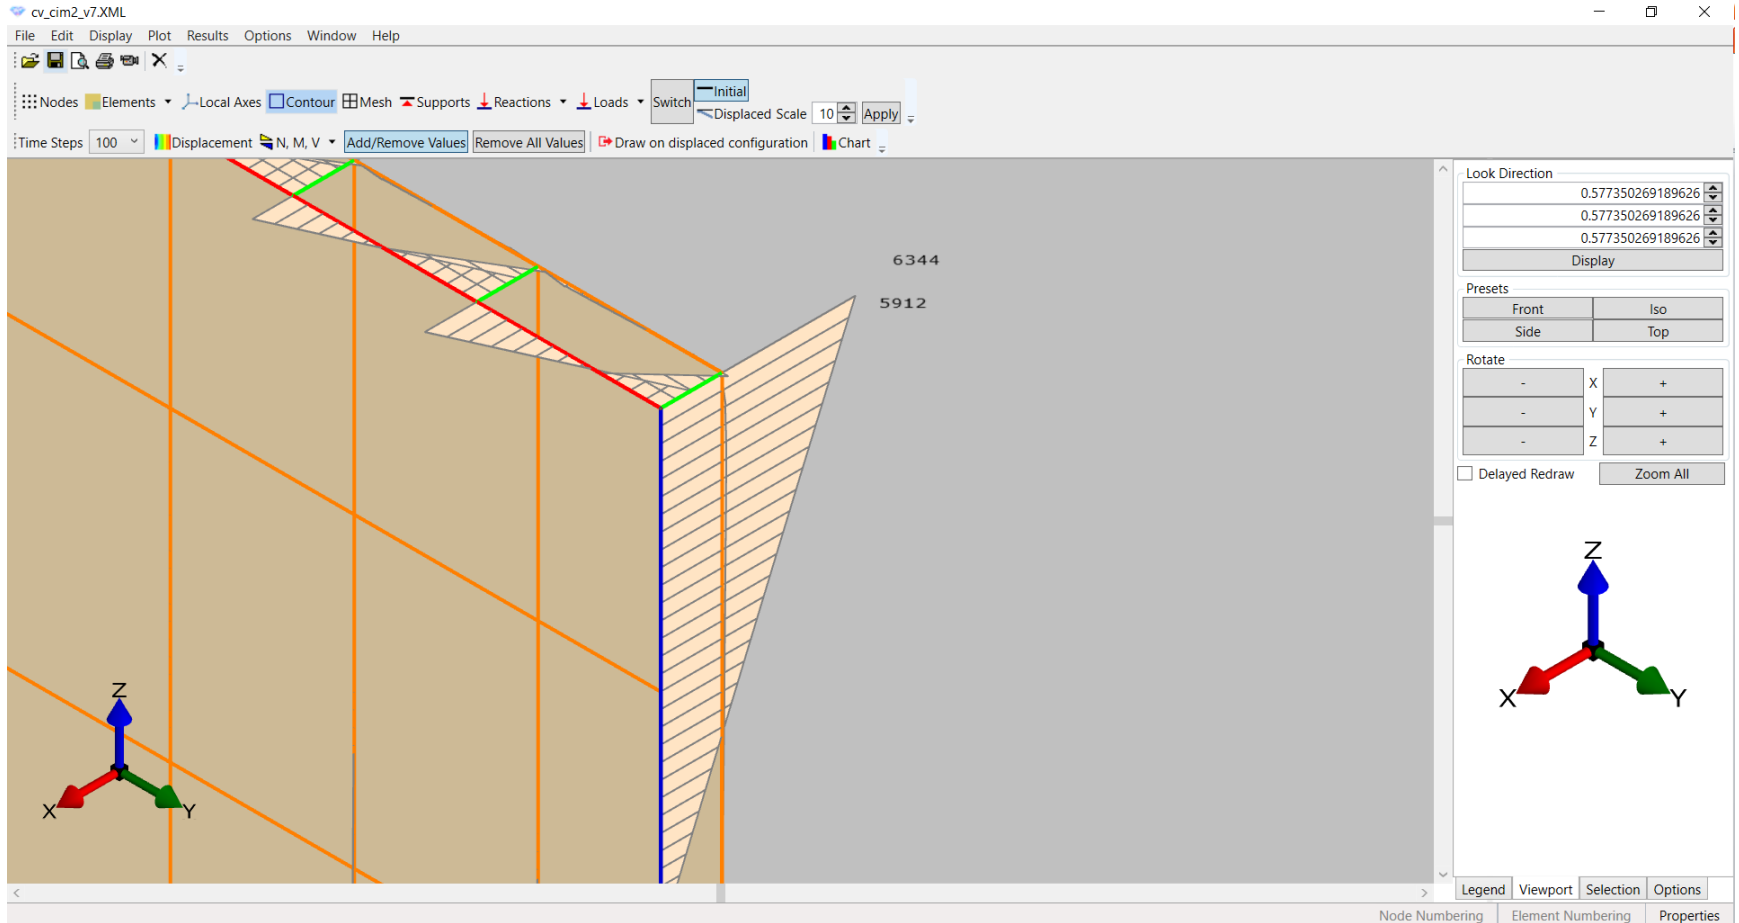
cv_cim2_v7.XML

File Edit Display Plot Results Options Window Help

Nodes Elements Local Axes Contour Mesh Supports Reactions Loads Switch Initial Displaced Scale 10 Apply

Time Steps 100 Displacement N, M, V Add/Remove Values Remove All Values Draw on displaced configuration Chart

6344
5912

Z
X Y

Look Direction
0.577350269189626
0.577350269189626
0.577350269189626
Display

Presets
Front Iso
Side Top

Rotate
- X +
- Y +
- Z +

Delayed Redraw Zoom All

Z
X Y

Legend Viewport Selection Options

Node Numbering Element Numbering Properties